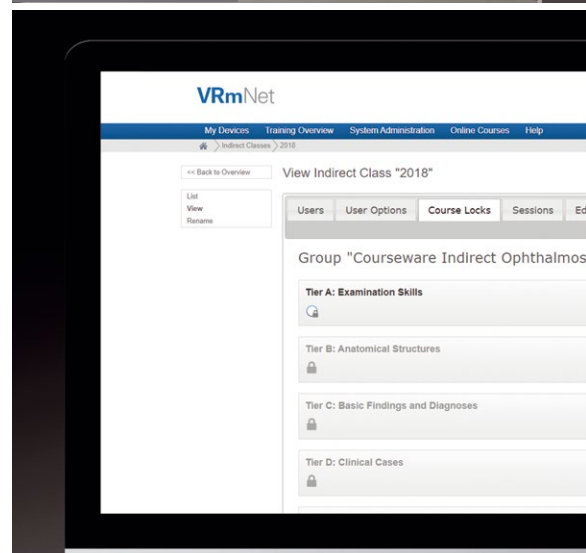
VRmNet

My Devices Training Overview System Administration Online Courses Help

Indirect Classes 2018

<< Back to Overview

List
View
Rename

View Indirect Class "2018"

Users User Options Course Locks Sessions Ed

Group "Courseware Indirect Ophthalmos

Tier A: Examination Skills

Tier B: Anatomical Structures

Tier C: Basic Findings and Diagnoses

Tier D: Clinical Cases